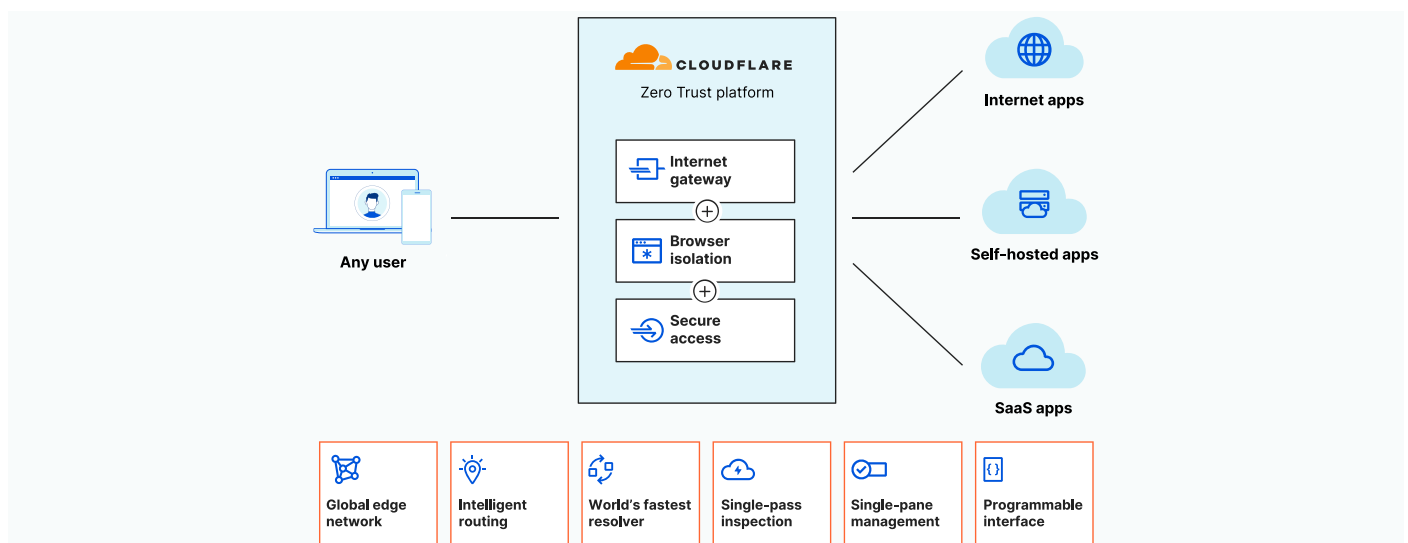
CLOUDFLARE

Zero Trust platform

Internet gateway

Browser isolation

Secure access

Any user

Internet apps

Self-hosted apps

SaaS apps

Global edge network

Intelligent routing

World's fastest resolver

Single-pass inspection

Single-pane management

Programmable interface